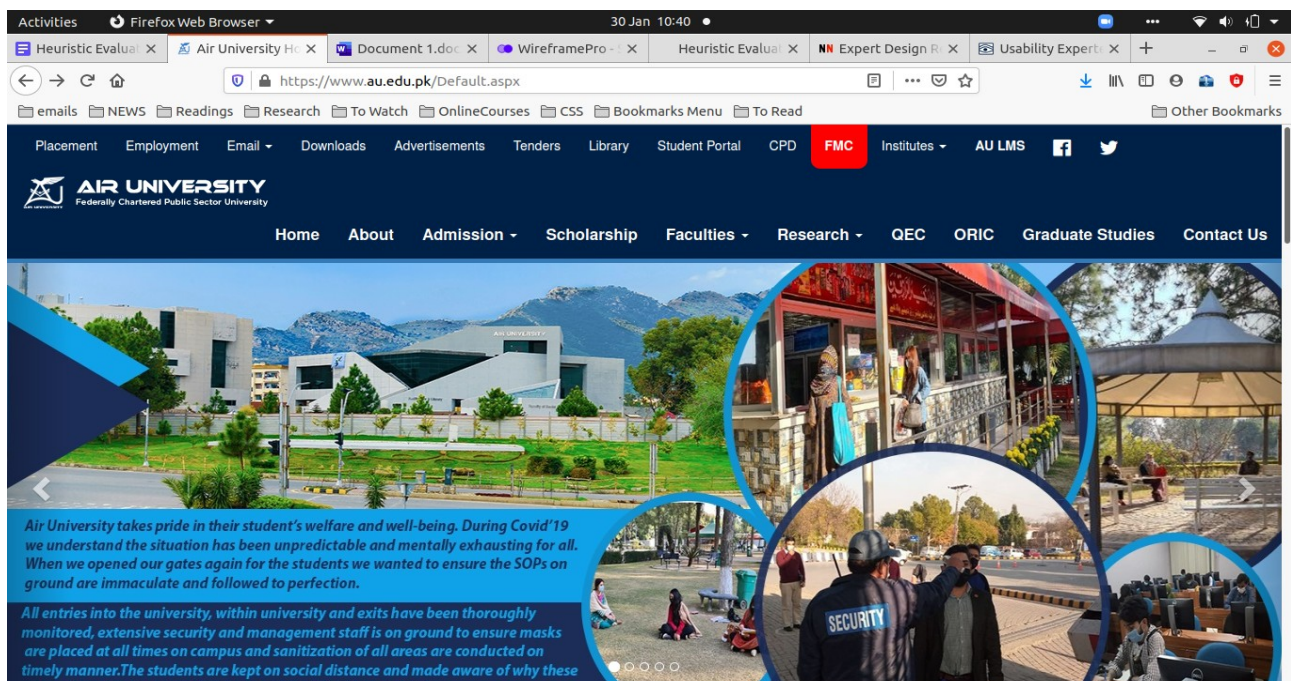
Activities Firefox Web Browser 30 Jan 10:40

Heuristic Evalua × Air University Ho × Document 1.doc × WireframePro - × Heuristic Evalua × NN Expert Design R × Usability Expert × +

https://www.au.edu.pk/Default.aspx

emails NEWS Readings Research To Watch OnlineCourses CSS Bookmarks Menu To Read Other Bookmarks

Placement Employment Email Downloads Advertisements Tenders Library Student Portal CPD FMC Institutes AU LMS

AIR UNIVERSITY
Federally Chartered Public Sector University

Home About Admission Scholarship Faculties Research QEC ORIC Graduate Studies Contact Us

AIR UNIVERSITY

SECURITY

Air University takes pride in their student's welfare and well-being. During Covid'19 we understand the situation has been unpredictable and mentally exhausting for all. When we opened our gates again for the students we wanted to ensure the SOPs on ground are immaculate and followed to perfection.

All entries into the university, within university and exits have been thoroughly monitored, extensive security and management staff is on ground to ensure masks are placed at all times on campus and sanitization of all areas are conducted on timely manner.The students are kept on social distance and made aware of why these